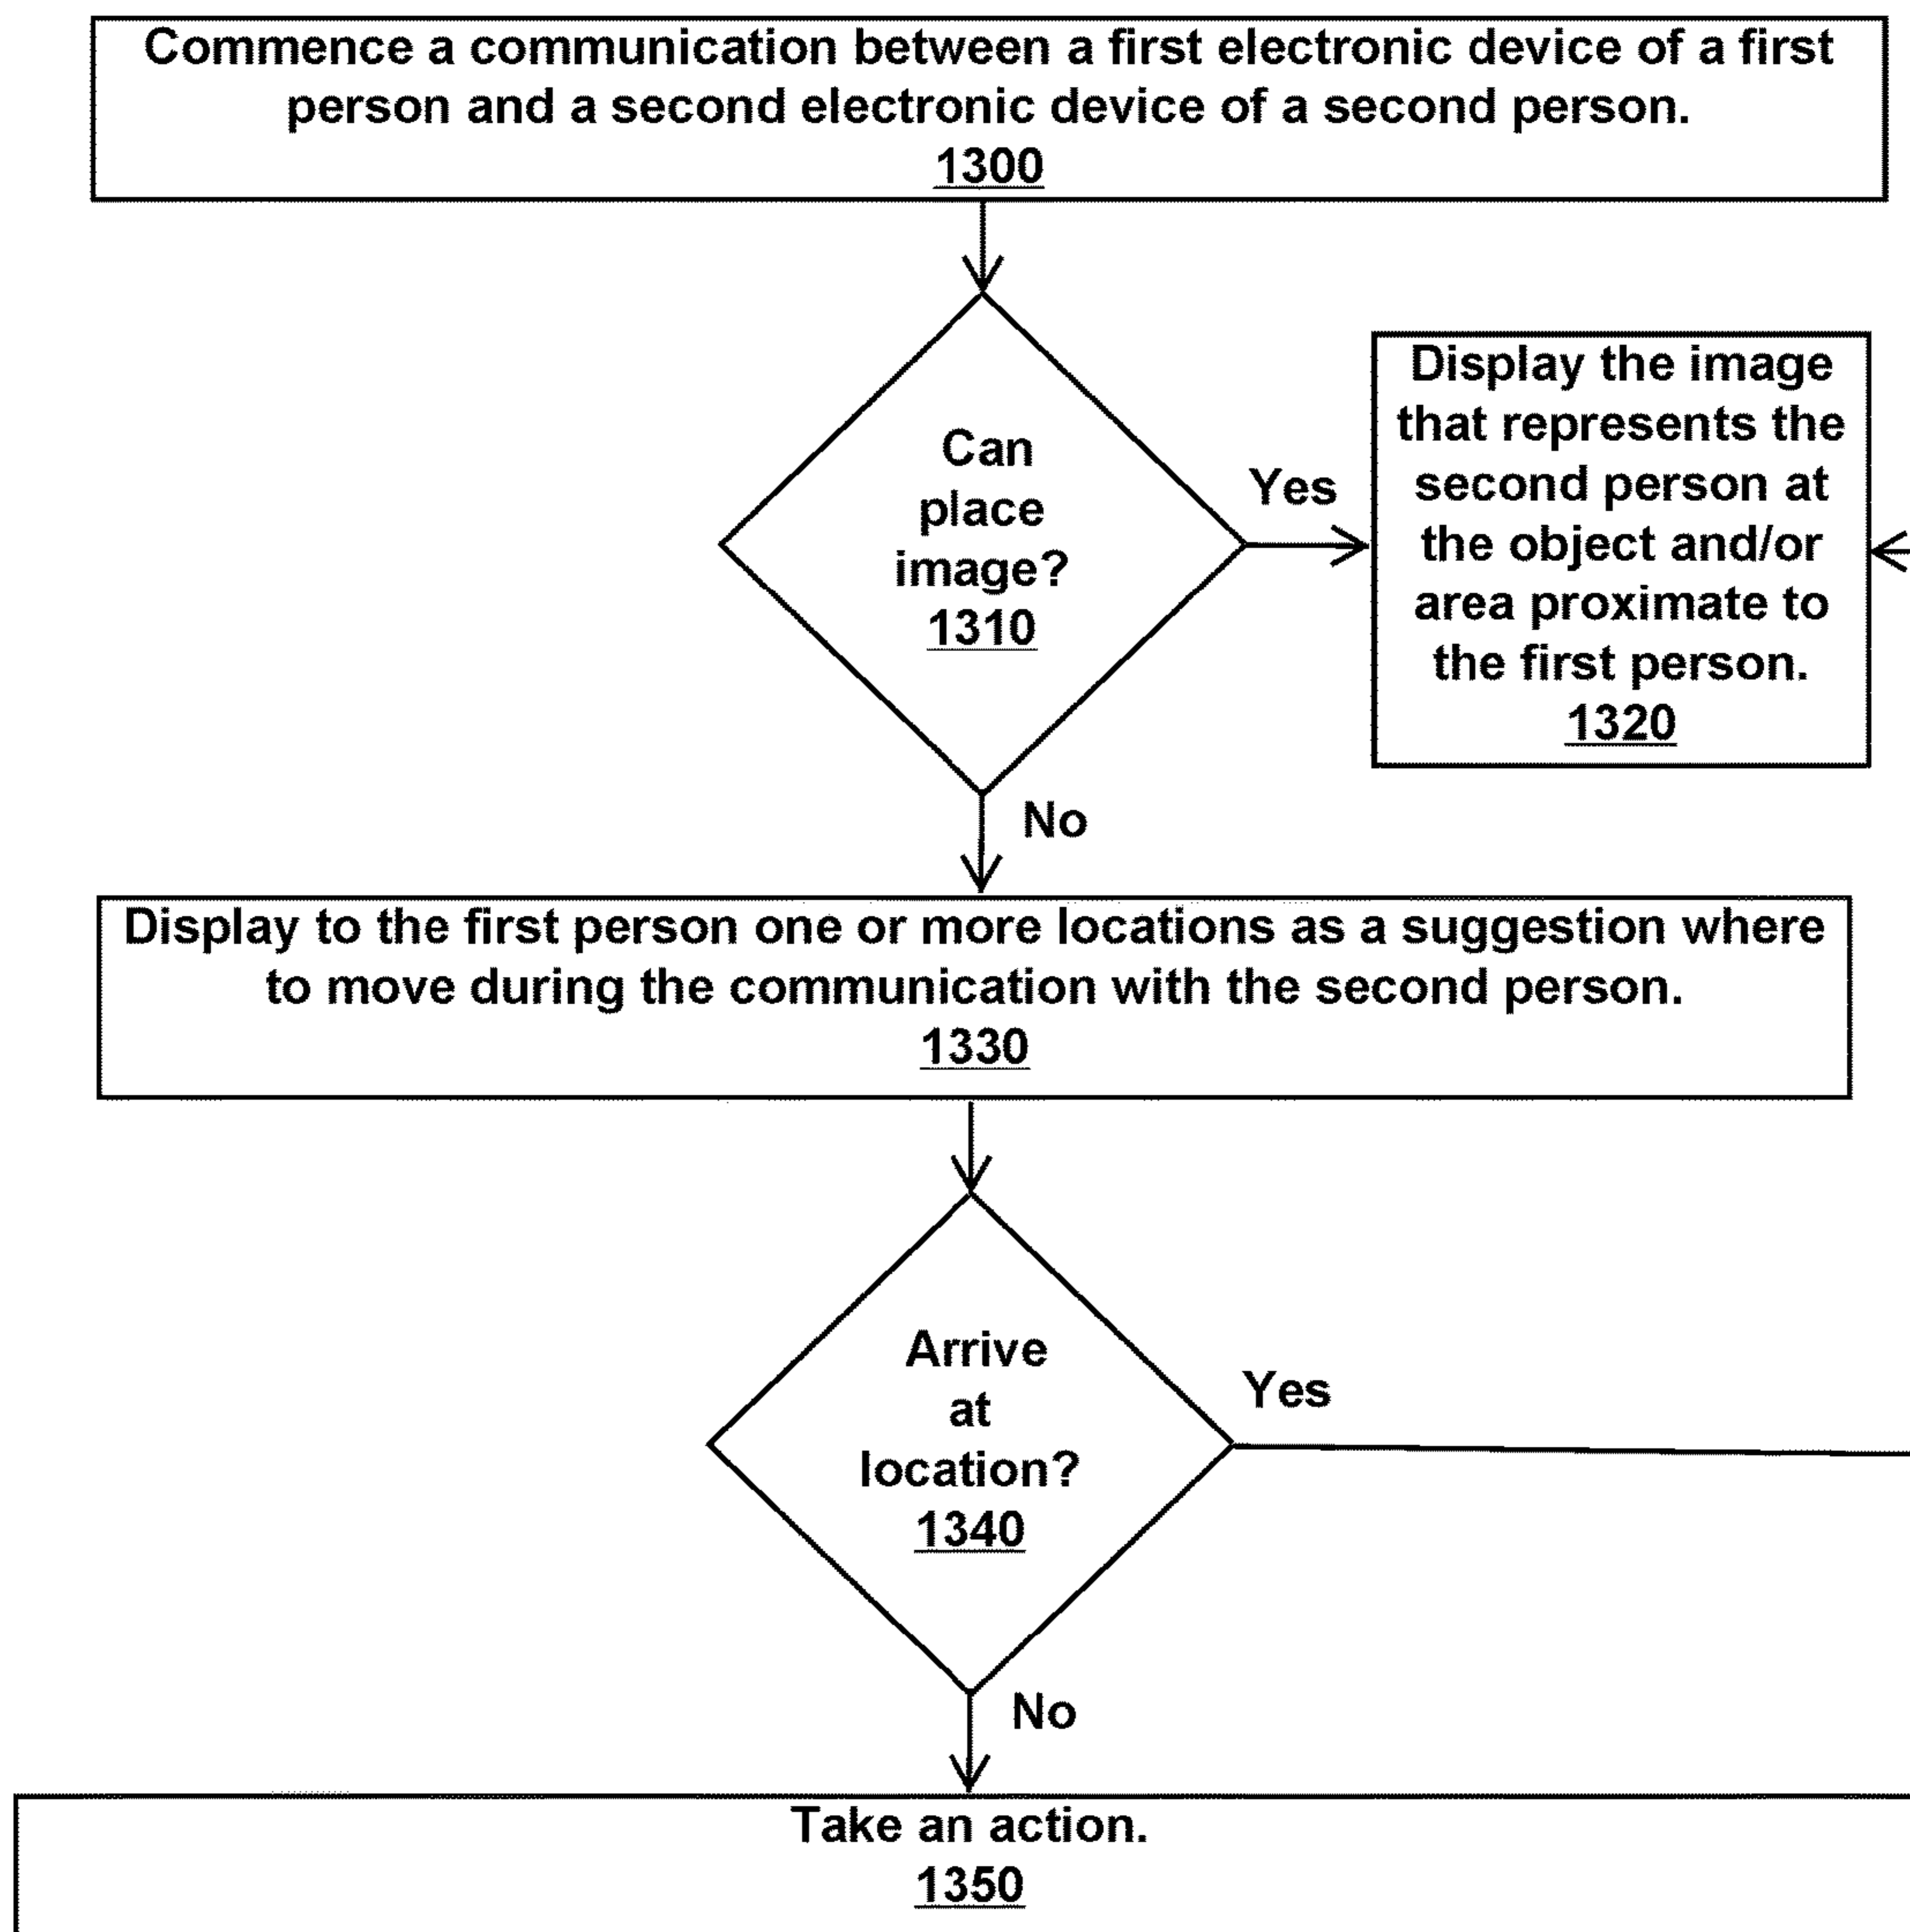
Commence a communication between a first electronic device of a first person and a second electronic device of a second person.
1300

Can place image?
1310

Yes

Display the image that represents the second person at the object and/or area proximate to the first person.
1320

No

Display to the first person one or more locations as a suggestion where to move during the communication with the second person.
1330

Arrive at location?
1340

Yes

No

Take an action.
1350